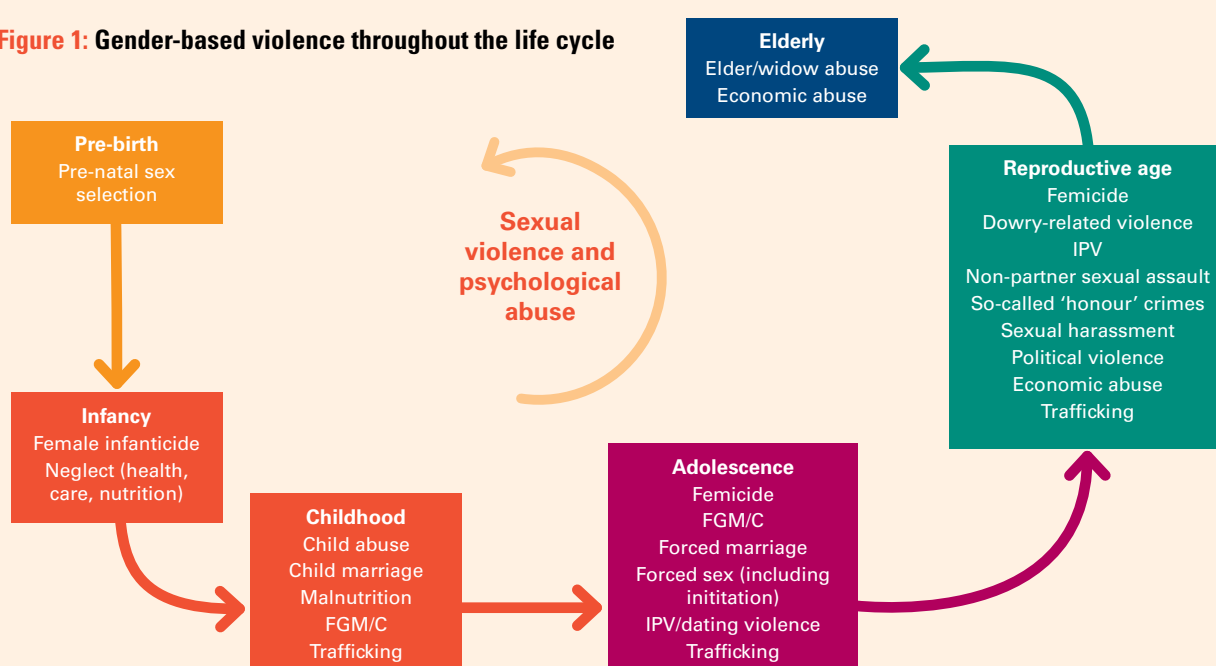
Figure 1: Gender-based violence throughout the life cycle

Elderly
Elder/widow abuse
Economic abuse

Pre-birth
Pre-natal sex selection

Sexual violence and psychological abuse

Reproductive age
Femicide
Dowry-related violence
IPV
Non-partner sexual assault
So-called 'honour' crimes
Sexual harassment
Political violence
Economic abuse
Trafficking

Infancy
Female infanticide
Neglect (health, care, nutrition)

Childhood
Child abuse
Child marriage
Malnutrition
FGM/C
Trafficking

Adolescence
Femicide
FGM/C
Forced marriage
Forced sex (including inititation)
IPV/dating violence
Trafficking